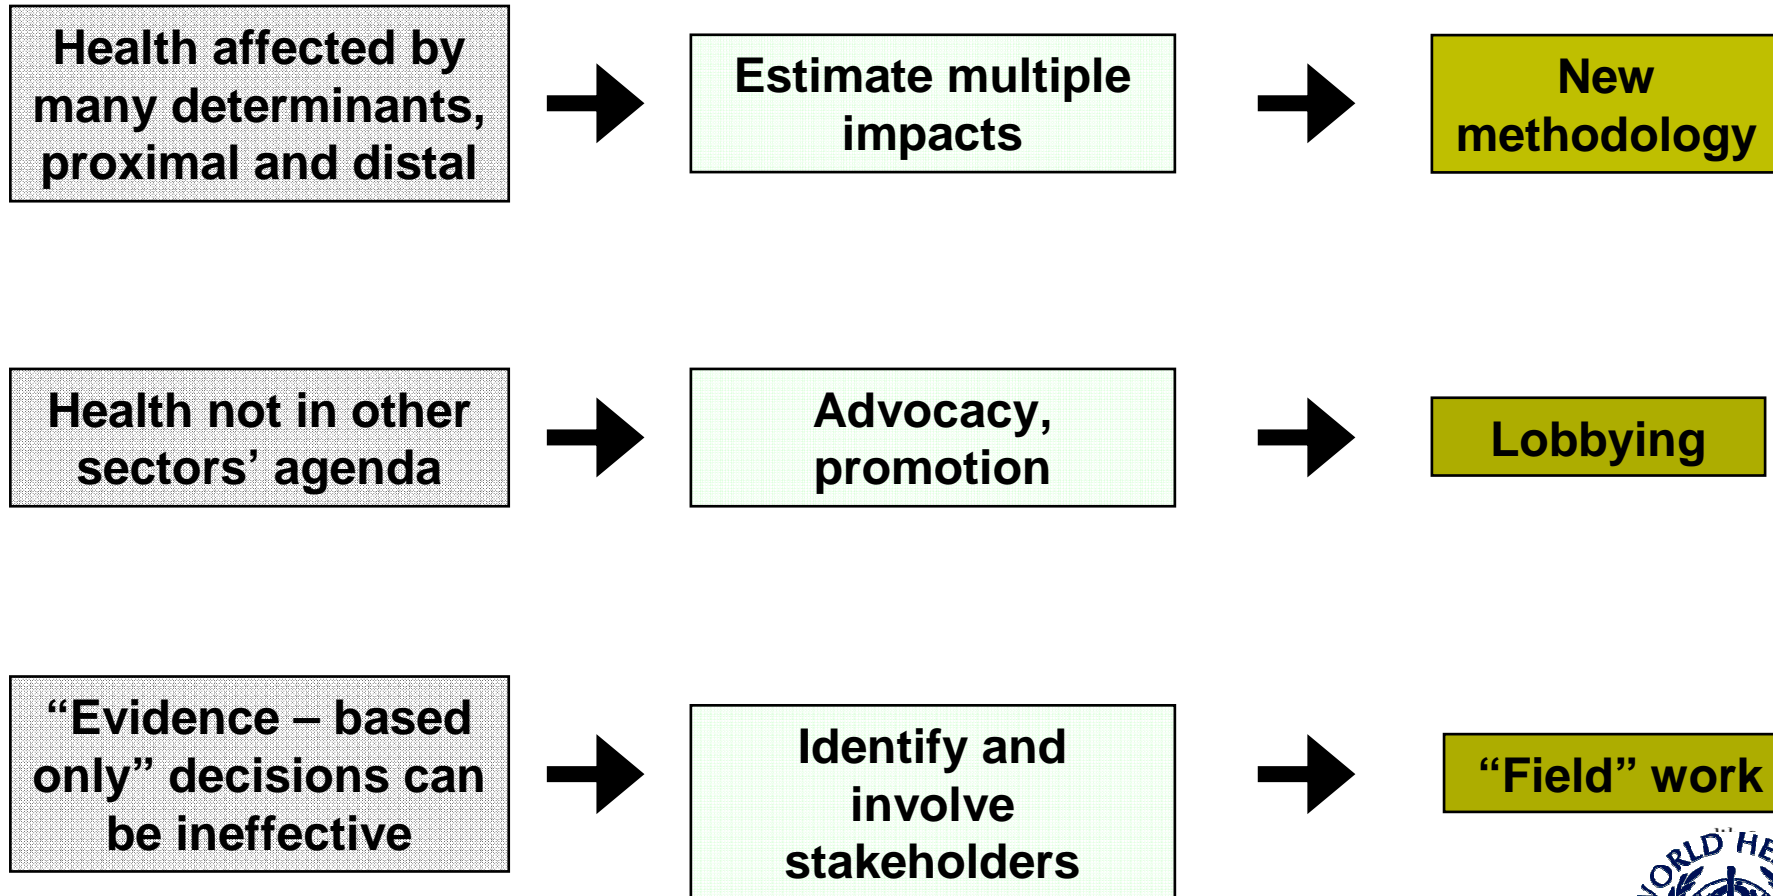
Health affected by many determinants, proximal and distal

Estimate multiple impacts

New methodology

Health not in other sectors' agenda

Advocacy, promotion

Lobbying

"Evidence – based only" decisions can be ineffective

Identify and involve stakeholders

"Field" work

ORLD HE